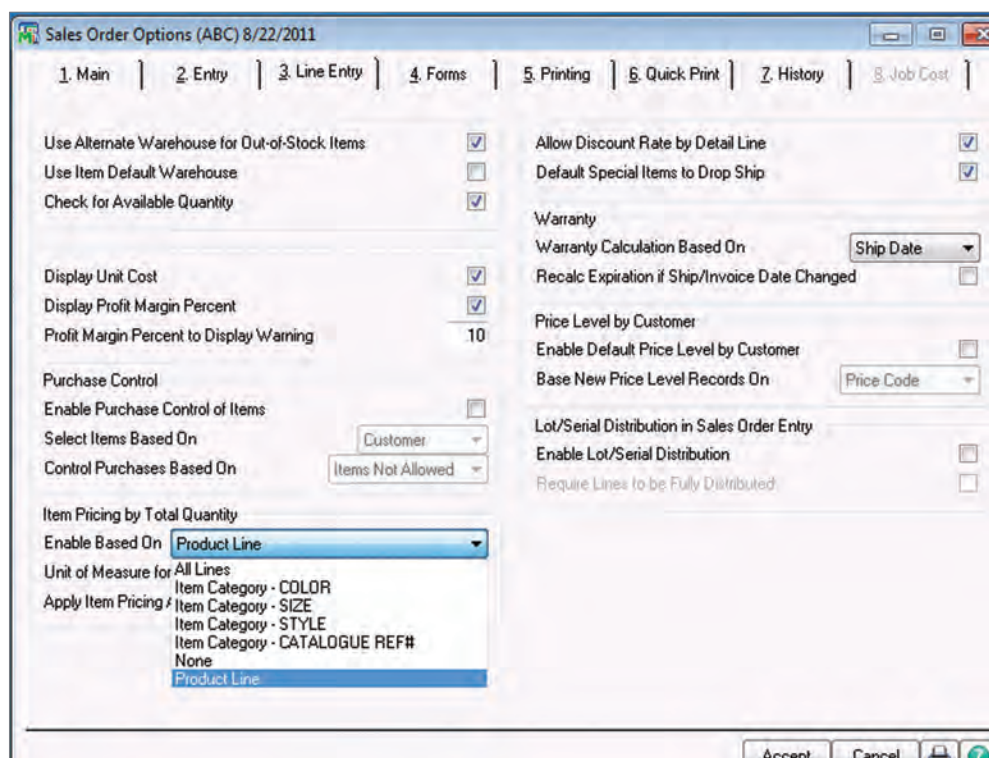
Sales Order Options (ABC) 8/22/2011

1. Main | 2. Entry | 3. Line Entry | 4. Forms | 5. Printing | 6. Quick Print | 7. History | 8. Job Cost

Use Alternate Warehouse for Out-of-Stock Items
Use Item Default Warehouse
Check for Available Quantity

Display Unit Cost
Display Profit Margin Percent
Profit Margin Percent to Display Warning 10

Purchase Control
Enable Purchase Control of Items
Select Items Based On Customer
Control Purchases Based On Items Not Allowed

Item Pricing by Total Quantity
Enable Based On Product Line
Unit of Measure for
Apply Item Pricing

All Lines
Item Category - COLOR
Item Category - SIZE
Item Category - STYLE
Item Category - CATALOGUE REF#
None
Product Line

Allow Discount Rate by Detail Line
Default Special Items to Drop Ship

Warranty
Warranty Calculation Based On Ship Date
Recalc Expiration if Ship/Invoice Date Changed

Price Level by Customer
Enable Default Price Level by Customer
Base New Price Level Records On Price Code

Lot/Serial Distribution in Sales Order Entry
Enable Lot/Serial Distribution
Require Lines to be Fully Distributed

Accept Cancel